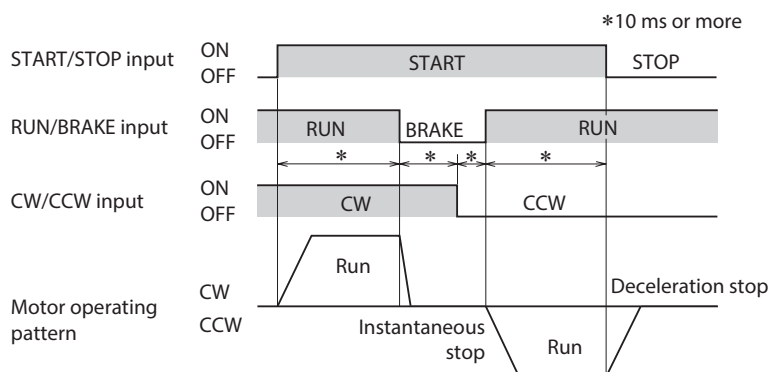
*10 ms or more

START/STOP input
ON
OFF
START
STOP

RUN/BRAKE input
ON
OFF
RUN
BRAKE
RUN

*
*
*
*

CW/CCW input
ON
OFF
CW
CCW

Run

Motor operating pattern
CW
CCW
Deceleration stop
Instantaneous stop
Run